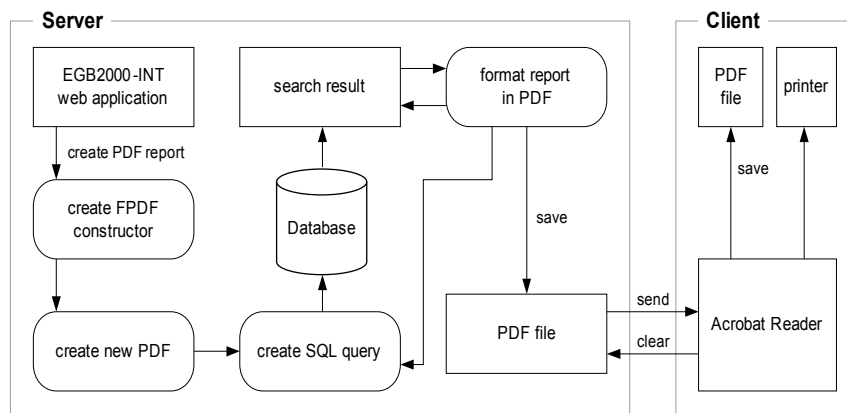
Server

EGB2000-INT web application

create PDF report

create FPDF constructor

create new PDF

search result

Database

create SQL query

format report in PDF

save

PDF file

send

clear

Client

PDF file

printer

save

Acrobat Reader